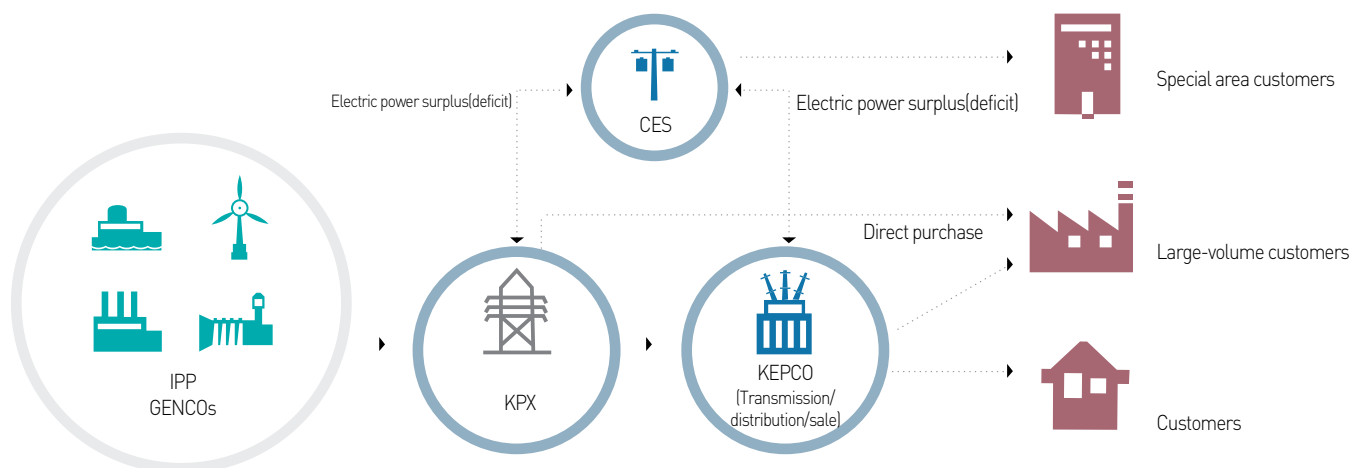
Electric power surplus(deficit)

CES

Electric power surplus(deficit)

Special area customers

Direct purchase

Large-volume customers

IPP
GENCOs

KPX

KEPCO
(Transmission/
distribution/sale)

Customers